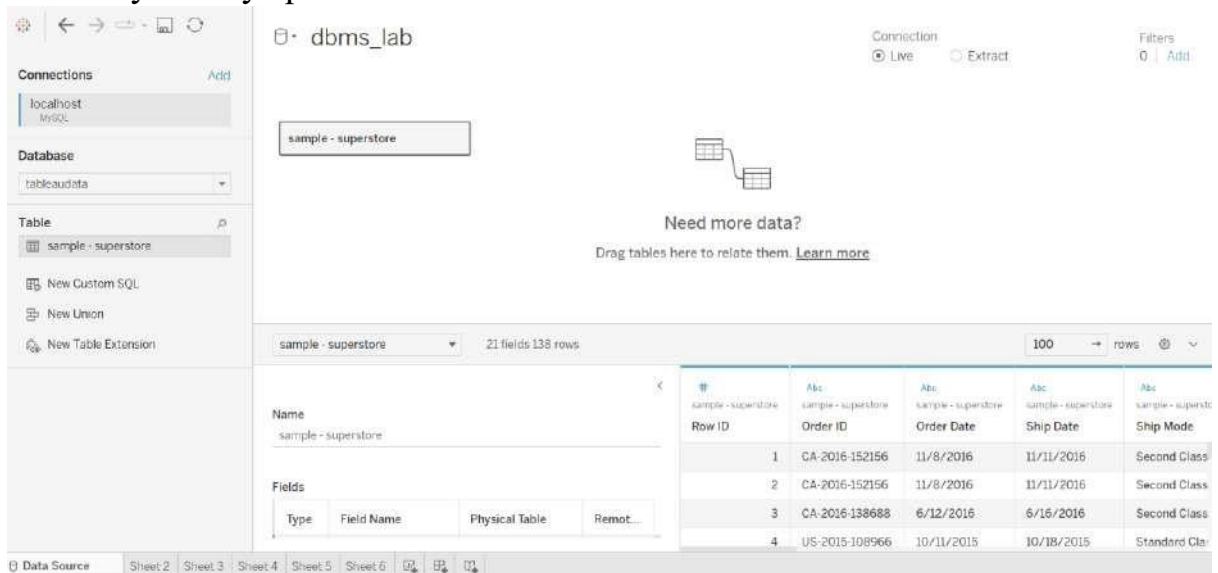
dbms_lab

Connection
Live Extract

Filters
0 | Add

Connections Add
localhost
MySQL

Database
tableaudata

Table
sample - superstore

New Custom SQL
New Union
New Table Extension

sample - superstore

Need more data?
Drag tables here to relate them. Learn more

sample - superstore 21 fields 138 rows

100 → rows

Name
sample - superstore

Fields

| Type | Field Name | Physical Table | Remot... |
|---|---|---|---|

| sample - superstore Row ID | sample - superstore Order ID | sample - superstore Order Date | sample - superstore Ship Date | sample - superstore Ship Mode |
|---|---|---|---|---|
| 1 | CA-2016-152156 | 11/8/2016 | 11/11/2016 | Second Class |
| 2 | CA-2016-152156 | 11/8/2016 | 11/11/2016 | Second Class |
| 3 | CA-2016-138688 | 6/12/2016 | 6/16/2016 | Second Class |
| 4 | US-2015-108966 | 10/11/2015 | 10/18/2015 | Standard Cla |

Data Source Sheet 2 Sheet 3 Sheet 4 Sheet 5 Sheet 6